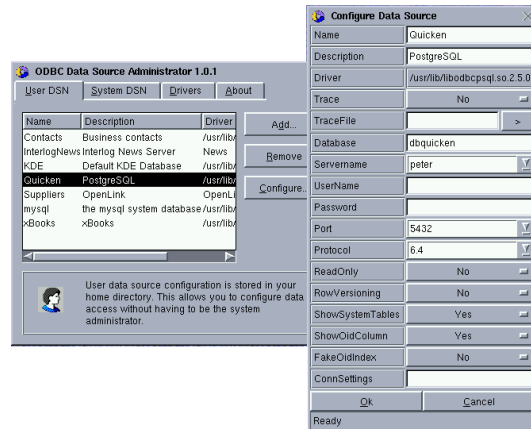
ODBC Data Source Administrator 1.0.1

User DSN | System DSN | Drivers | About

| Name | Description | Driver |
|---|---|---|
| Contacts | Business contacts | /usr/lib/ |
| InterlogNews | Interlog News Server | News |
| KDE | Default KDE Database | /usr/lib/ |
| Quicken | PostgreSQL | /usr/lib/ |
| Suppliers | OpenLink | OpenLi |
| mysql | the mysql system database | /usr/lib/ |
| xBooks | xBooks | /usr/lib/ |

Add...
Remove
Configure...

User data source configuration is stored in your home directory. This allows you to configure data access without having to be the system administrator.

Configure Data Source

| | |
|---|---|
| Name | Quicken |
| Description | PostgreSQL |
| Driver | /usr/lib/libodbcpsql.so.2.5.0 |
| Trace | No |
| TraceFile | > |
| Database | dbquicken |
| Servername | peter |
| UserName | |
| Password | |
| Port | 5432 |
| Protocol | 6.4 |
| ReadOnly | No |
| RowVersioning | No |
| ShowSystemTables | Yes |
| ShowOidColumn | Yes |
| FakeOidIndex | No |
| ConnSettings | |

Ok
Cancel
Ready